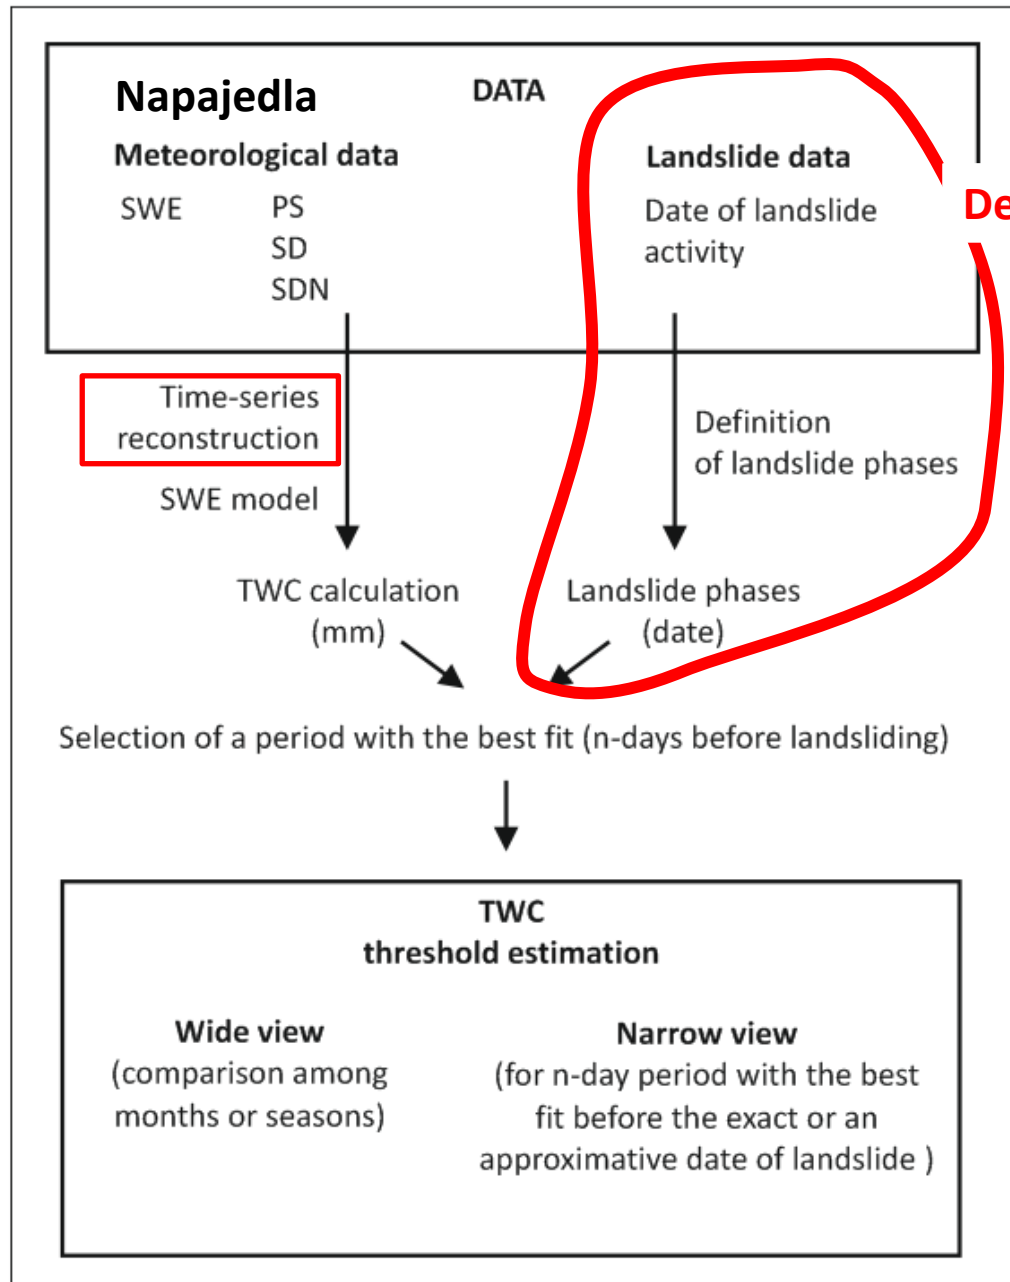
Napajedla

DATA

Meteorological data

SWE

PS
SD
SDN

Landslide data

Date of landslide activity

De

Time-series reconstruction

SWE model

Definition of landslide phases

TWC calculation (mm)

Landslide phases (date)

Selection of a period with the best fit (n-days before landsliding)

TWC
threshold estimation

Wide view
(comparison among months or seasons)

Narrow view
(for n-day period with the best fit before the exact or an approximative date of landslide )